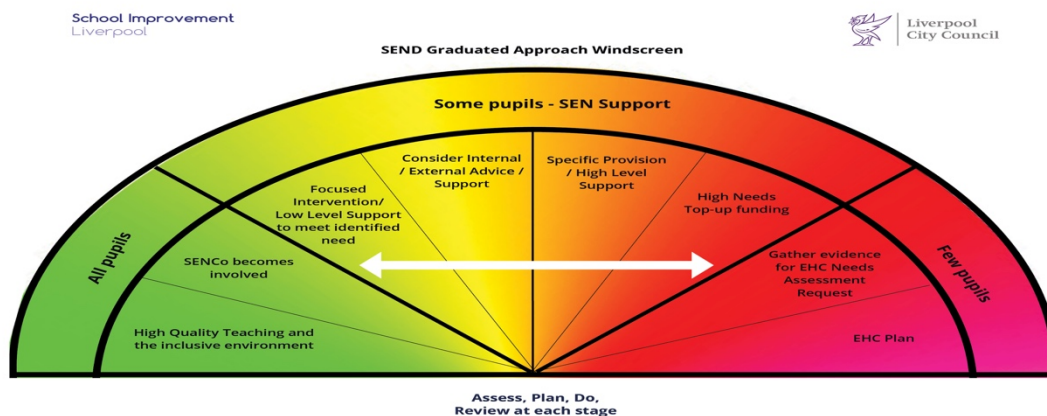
School Improvement
Liverpool

Liverpool City Council

SEND Graduated Approach Windscreen

Some pupils - SEN Support

All pupils

Few pupils

Consider Internal / External Advice / Support

Specific Provision / High Level Support

Focused Intervention/ Low Level Support to meet identified need

High Needs Top-up funding

SENCo becomes involved

Gather evidence for EHC Needs Assessment Request

High Quality Teaching and the inclusive environment

EHC Plan

Assess, Plan, Do, Review at each stage